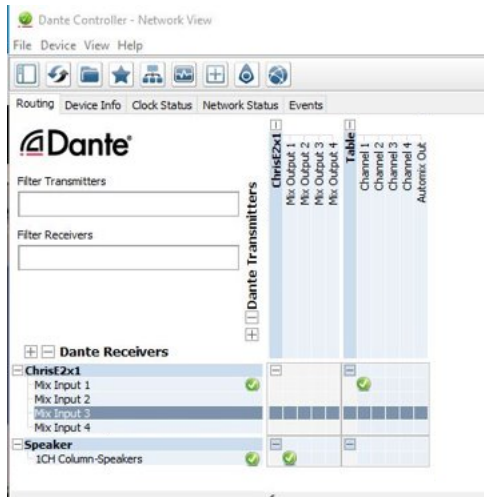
Dante Controller - Network View

File Device View Help

Routing Device Info Clock Status Network Status Events

Dante

Filter Transmitters

Filter Receivers

Dante Transmitters

ChrisE2x1
Mix Output 1
Mix Output 2
Mix Output 3
Mix Output 4

Table
Channel 1
Channel 2
Channel 3
Channel 4
Automix Out

Dante Receivers

ChrisE2x1
Mix Input 1
Mix Input 2
Mix Input 3
Mix Input 4

Speaker
1CH Column-Speakers